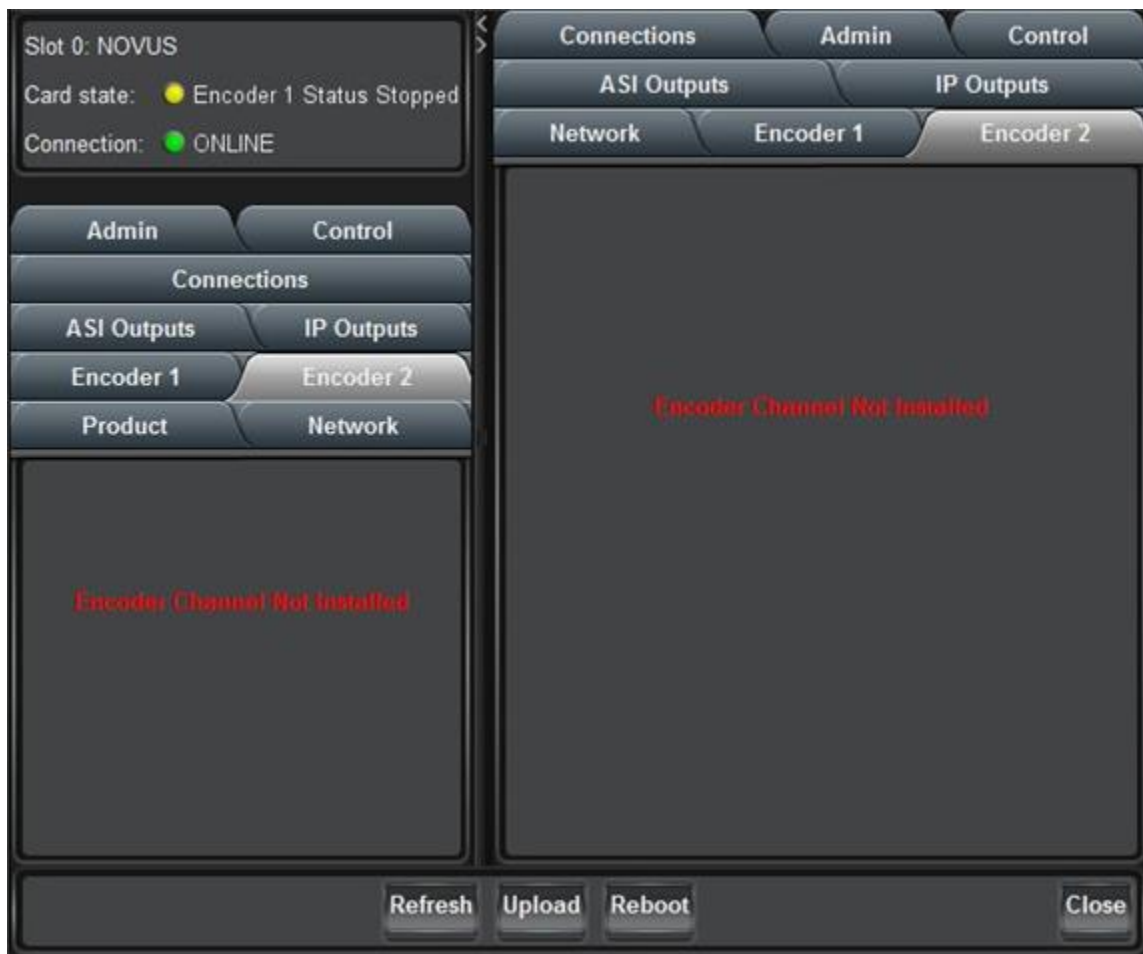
Slot 0: NOVUS

Card state: Encoder 1 Status Stopped

Connection: ONLINE

Admin

Control

Connections

ASI Outputs

IP Outputs

Encoder 1

Encoder 2

Product

Network

Encoder Channel Not Installed

Connections

Admin

Control

ASI Outputs

IP Outputs

Network

Encoder 1

Encoder 2

Encoder Channel Not Installed

Refresh

Upload

Reboot

Close